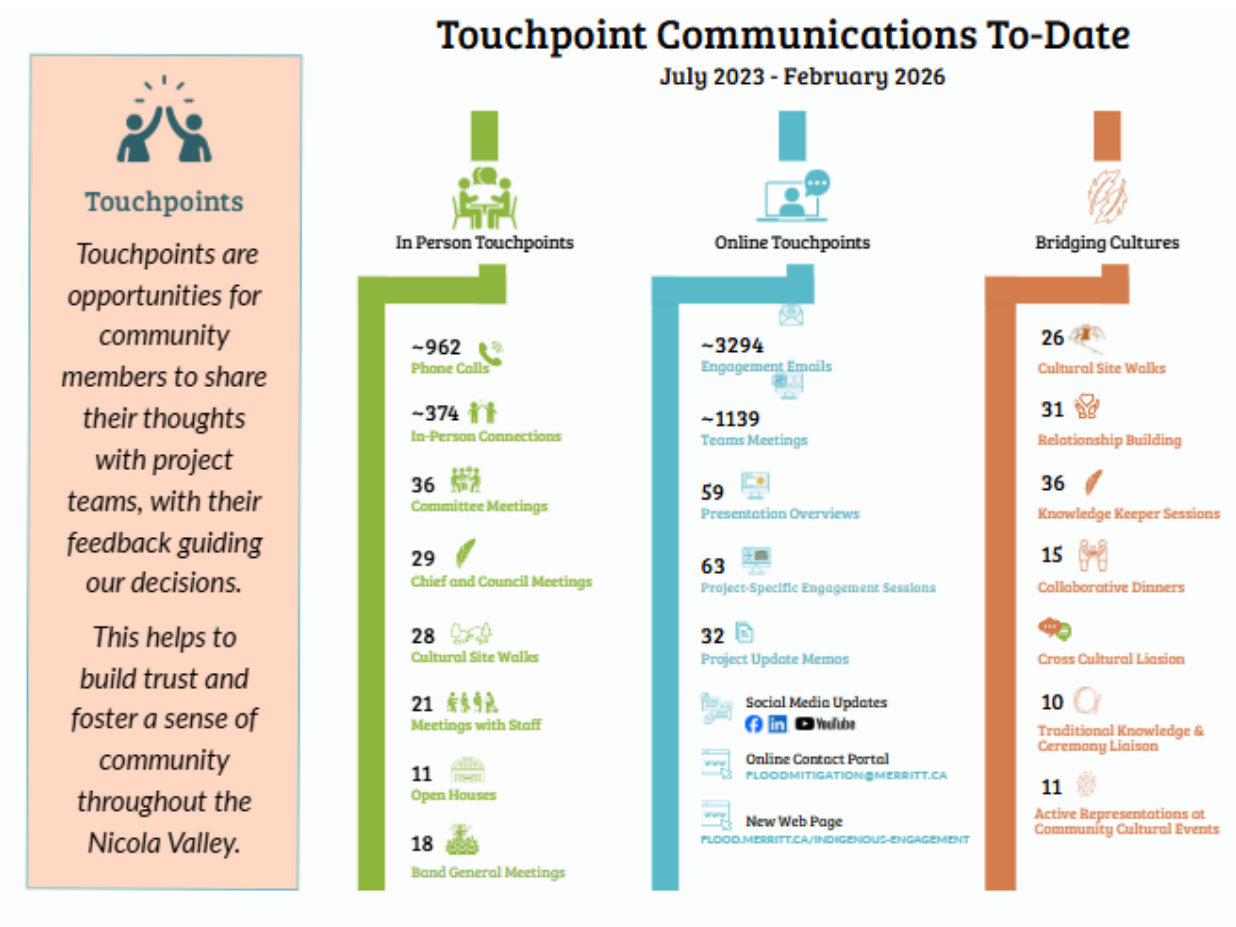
Touchpoints

Touchpoints are opportunities for community members to share their thoughts with project teams, with their feedback guiding our decisions.

This helps to build trust and foster a sense of community throughout the Nicola Valley.

Touchpoint Communications To-Date

July 2023 - February 2026

In Person Touchpoints

~962
Phone Calls

~374
In-Person Connections

36
Committee Meetings

29
Chief and Council Meetings

28
Cultural Site Walks

21
Meetings with Staff

11
Open Houses

18
Band General Meetings

Online Touchpoints

~3294
Engagement Emails

~1139
Teams Meetings

59
Presentation Overviews

63
Project-Specific Engagement Sessions

32
Project Update Memos

Social Media Updates
YouTube

Online Contact Portal
FLOODMITIGATION@MERRITT.CA

New Web Page
FLOOD.MERRITT.CA/INDIGENOUS-ENGAGEMENT

Bridging Cultures

26
Cultural Site Walks

31
Relationship Building

36
Knowledge Keeper Sessions

15
Collaborative Dinners

Cross Cultural Liaison

10
Traditional Knowledge & Ceremony Liaison

11
Active Representations at Community Cultural Events